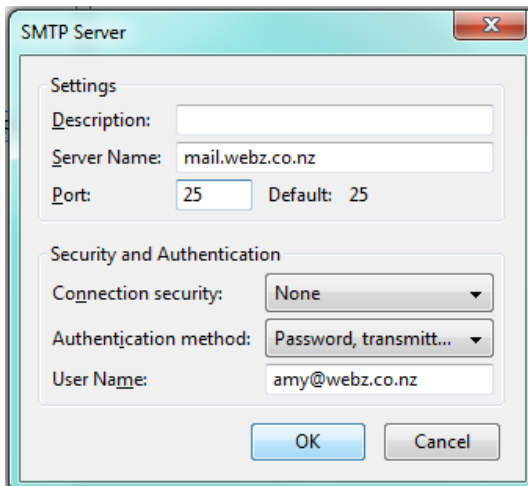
SMTP Server

Settings

Description:

Server Name: mail.webz.co.nz

Port: 25 Default: 25

Security and Authentication

Connection security: None

Authentication method: Password, transmitt...

User Name: amy@webz.co.nz

OK

Cancel